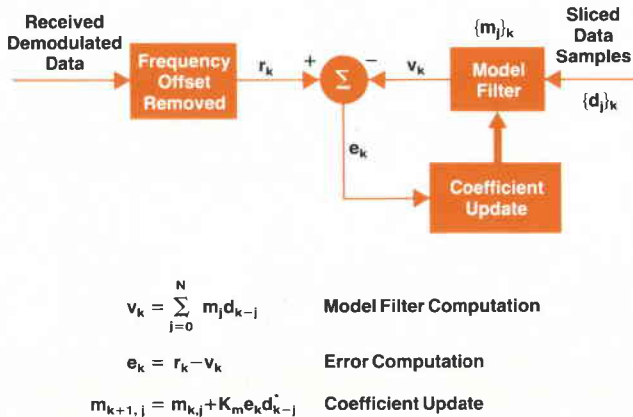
Received Demodulated Data

Frequency Offset Removed

$r_k$

+

$\Sigma$

−

$v_k$

$\{m_j\}_k$

Model Filter

Sliced Data Samples

$\{d_j\}_k$

$e_k$

Coefficient Update

$v_k = \sum_{j=0}^{N} m_j d_{k-j}$ Model Filter Computation

$e_k = r_k - v_k$ Error Computation

$m_{k+1,j} = m_{k,j} + K_m e_k d^*_{k-j}$ Coefficient Update